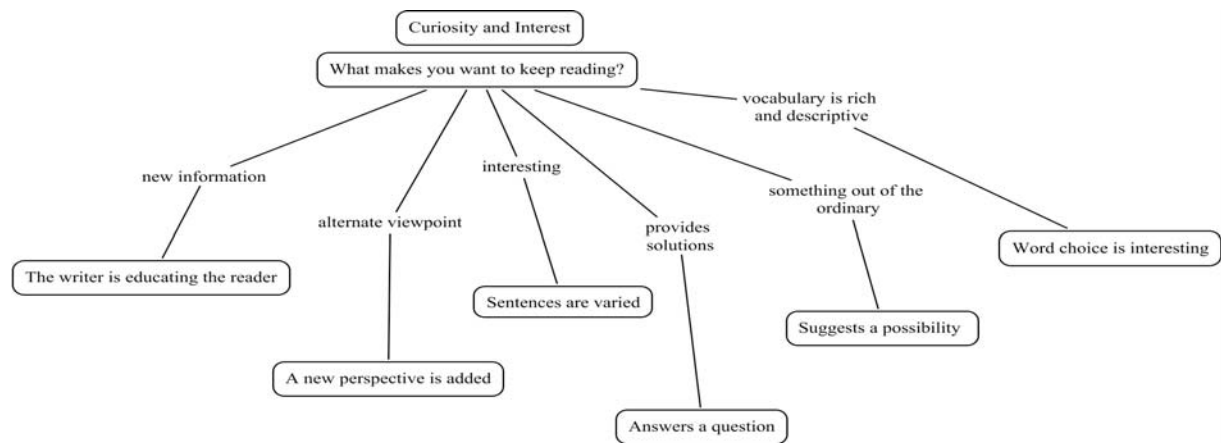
Curiosity and Interest

What makes you want to keep reading?

new information

The writer is educating the reader

alternate viewpoint

A new perspective is added

interesting

Sentences are varied

provides solutions

Answers a question

something out of the ordinary

Suggests a possibility

vocabulary is rich and descriptive

Word choice is interesting